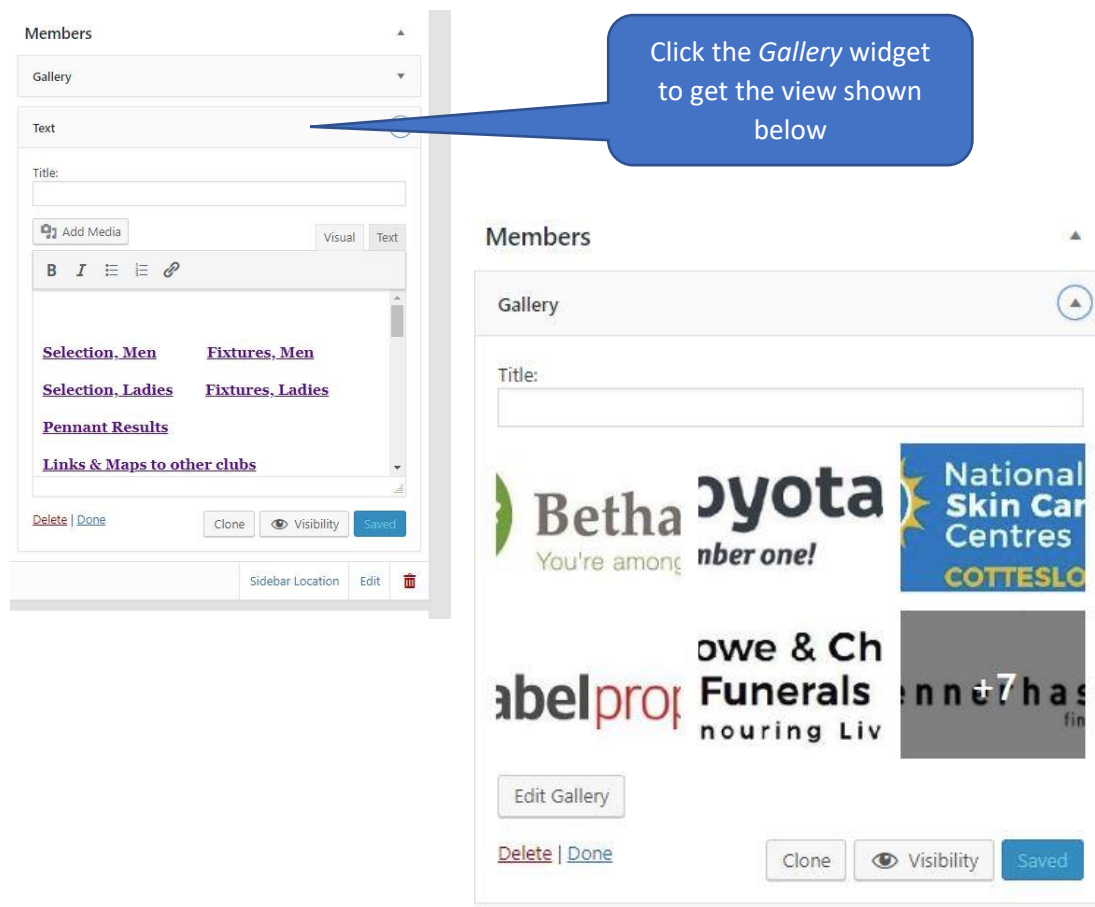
Members

Gallery

Text

Title:

Add Media

Visual Text

B I

Selection, Men Fixtures, Men

Selection, Ladies Fixtures, Ladies

Pennant Results

Links & Maps to other clubs

Delete | Done

Clone Visibility Saved

Sidebar Location Edit

Click the *Gallery* widget to get the view shown below

Members

Gallery

Title:

Betha
You're among

oyota
nber one!

National
Skin Car
Centres
COTTESLO

abelprop

owe & Ch
Funerals
nouring Liv

ennethas
fin
+7

Edit Gallery

Delete | Done

Clone Visibility Saved